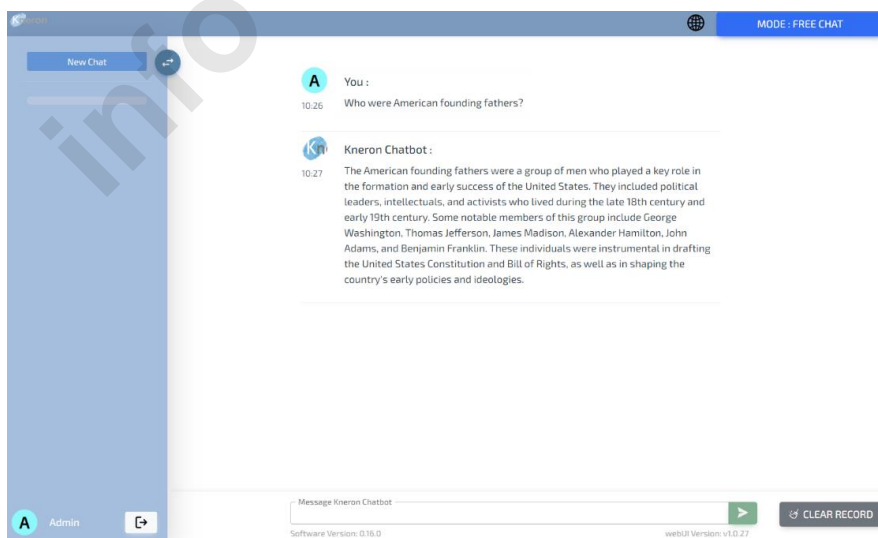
Kneron

MODE : FREE CHAT

New Chat

A

You :

10:26

Who were American founding fathers?

Kneron Chatbot :

10:27

The American founding fathers were a group of men who played a key role in the formation and early success of the United States. They included political leaders, intellectuals, and activists who lived during the late 18th century and early 19th century. Some notable members of this group include George Washington, Thomas Jefferson, James Madison, Alexander Hamilton, John Adams, and Benjamin Franklin. These individuals were instrumental in drafting the United States Constitution and Bill of Rights, as well as in shaping the country's early policies and ideologies.

A Admin

Message Kneron Chatbot

CLEAR RECORD

Software Version: 0.16.0

webUI Version: v1.0.27

info